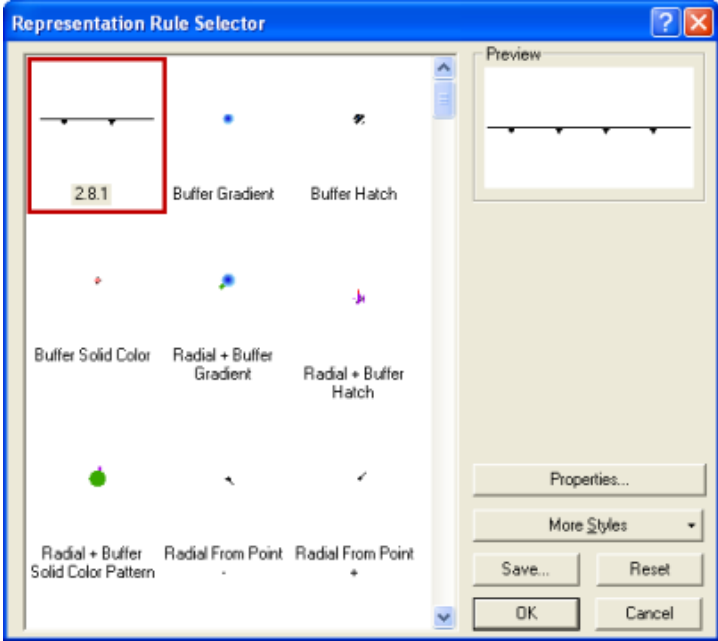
Representation Rule Selector

2.8.1

Buffer Gradient

Buffer Hatch

Buffer Solid Color

Radial + Buffer Gradient

Radial + Buffer Hatch

Radial + Buffer Solid Color Pattern

Radial From Point -

Radial From Point +

Preview

Properties...

More Styles

Save...

Reset

OK

Cancel